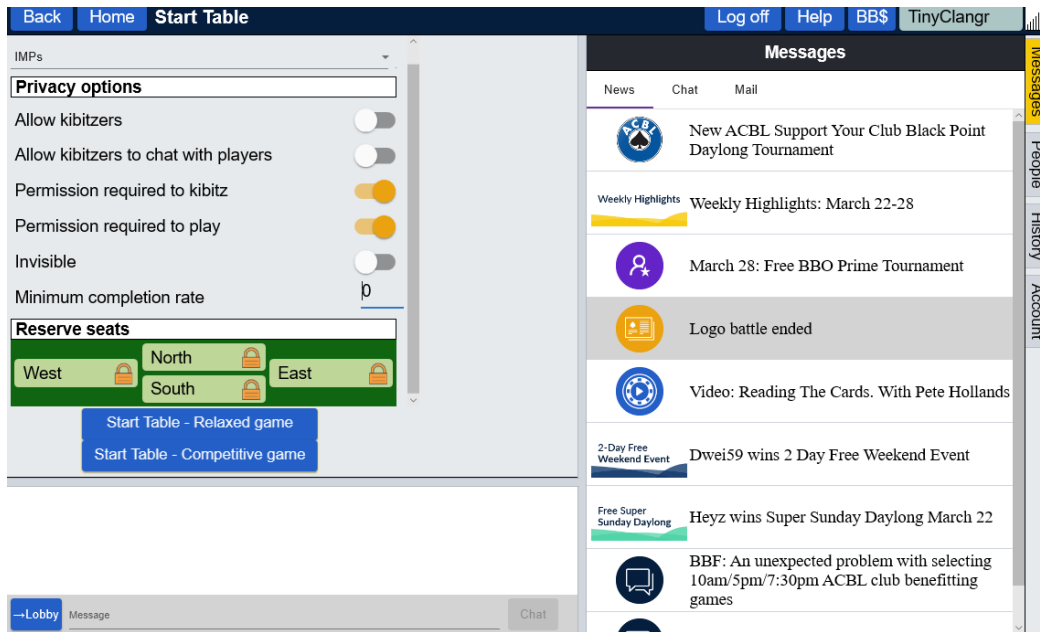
Back Home Start Table

Log off Help BB$ TinyClangr

IMPs

Privacy options

Allow kibitzers

Allow kibitzers to chat with players

Permission required to kibitz

Permission required to play

Invisible

Minimum completion rate 0

Reserve seats

North

West East

South

Start Table - Relaxed game

Start Table - Competitive game

→Lobby Message Chat

Messages

News Chat Mail

ACBL New ACBL Support Your Club Black Point Daylong Tournament

Weekly Highlights Weekly Highlights: March 22-28

March 28: Free BBO Prime Tournament

Logo battle ended

Video: Reading The Cards. With Pete Hollands

2-Day Free Weekend Event Dwei59 wins 2 Day Free Weekend Event

Free Super Sunday Daylong Heyz wins Super Sunday Daylong March 22

BBF: An unexpected problem with selecting 10am/5pm/7:30pm ACBL club benefitting games

Messages People History Account